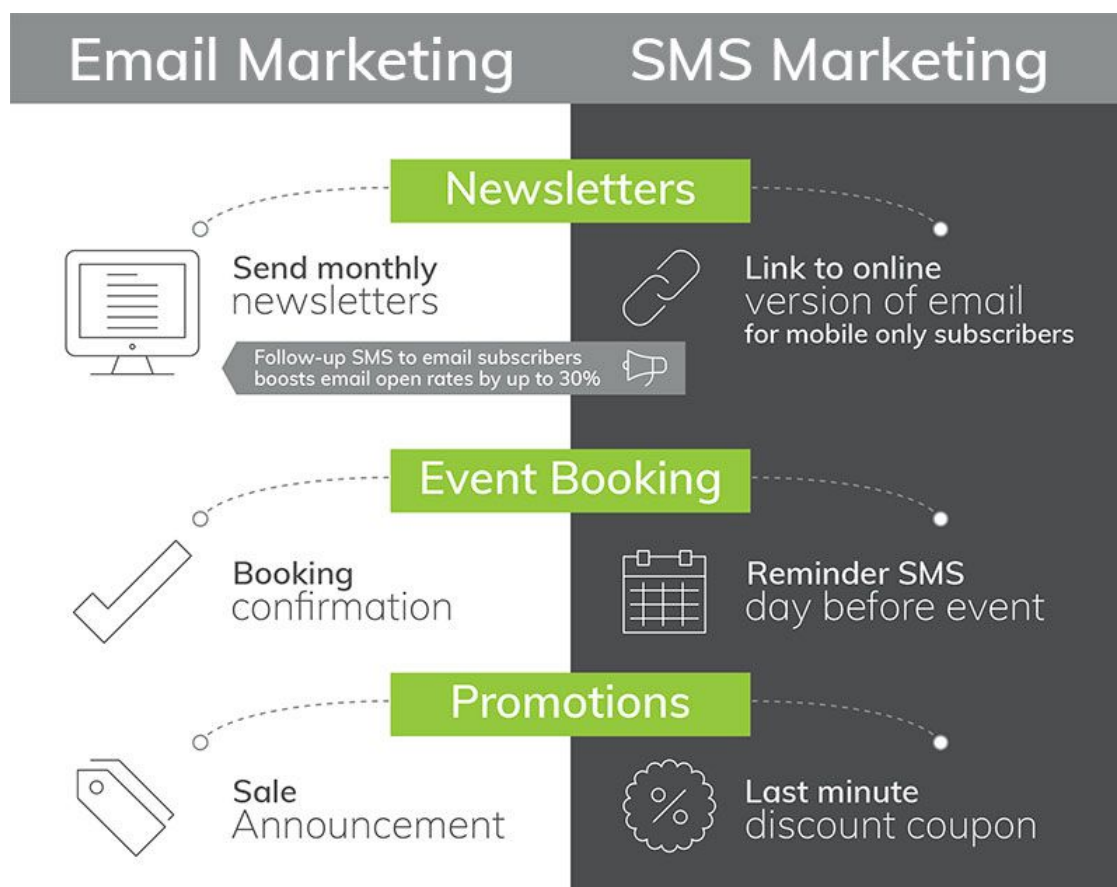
Email Marketing

SMS Marketing

Newsletters

Send monthly newsletters

Link to online version of email for mobile only subscribers

Follow-up SMS to email subscribers boosts email open rates by up to 30%

Event Booking

Booking confirmation

Reminder SMS day before event

Promotions

Sale Announcement

%

Last minute discount coupon